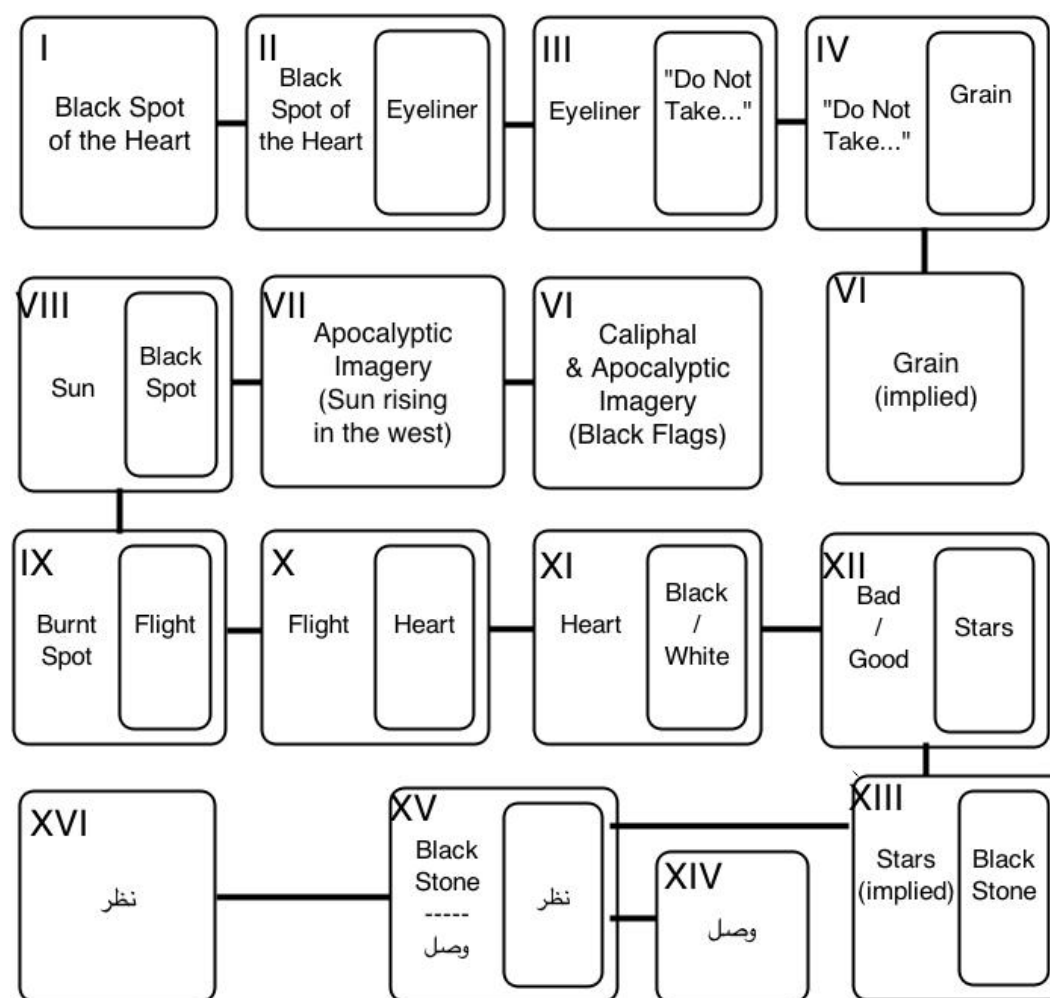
I
Black Spot of the Heart

II
Black Spot of the Heart
Eyeliner

III
Eyeliner
"Do Not Take..."

IV
"Do Not Take..."
Grain

VIII
Sun
Black Spot

VII
Apocalyptic Imagery (Sun rising in the west)

VI
Caliphal & Apocalyptic Imagery (Black Flags)

VI
Grain (implied)

IX
Burnt Spot
Flight

X
Flight
Heart

XI
Heart
Black / White

XII
Bad / Good
Stars

XVI
نظر

XV
Black Stone
-----
وصل
نظر

XIV
وصل

XIII
Stars (implied)
Black Stone